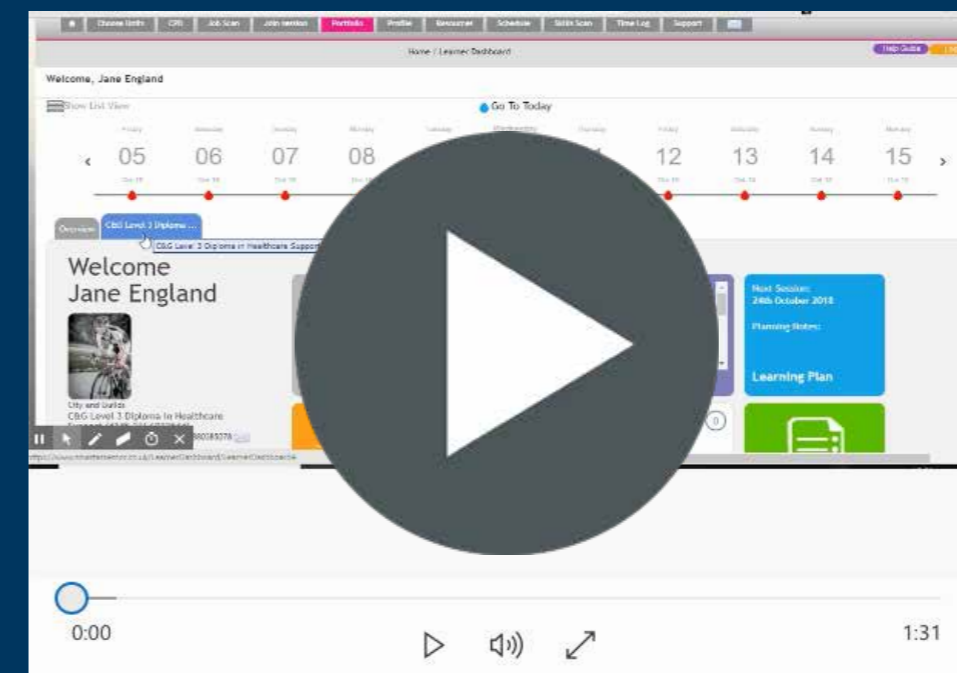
Choose Units | CPD | Job Scan | Job mention | Portfolio | Profile | Resources | Schedule | Skills Scan | Time Log | Support

Home / Learner Dashboard

Help Guide

Welcome, Jane England

Show List View

Go To Today

Friday 05 | Saturday 06 | Sunday 07 | Monday 08 | Tuesday | Wednesday | Thursday | Friday 12 | Saturday 13 | Sunday 14 | Monday 15

Overview | C&G Level 3 Diploma ...

C&G Level 3 Diploma in Healthcare Support

Welcome
Jane England

City and Guilds
C&G Level 3 Diploma in Healthcare

Next Session:
24th October 2018

Planning Notes:

Learning Plan

0:00

1:31